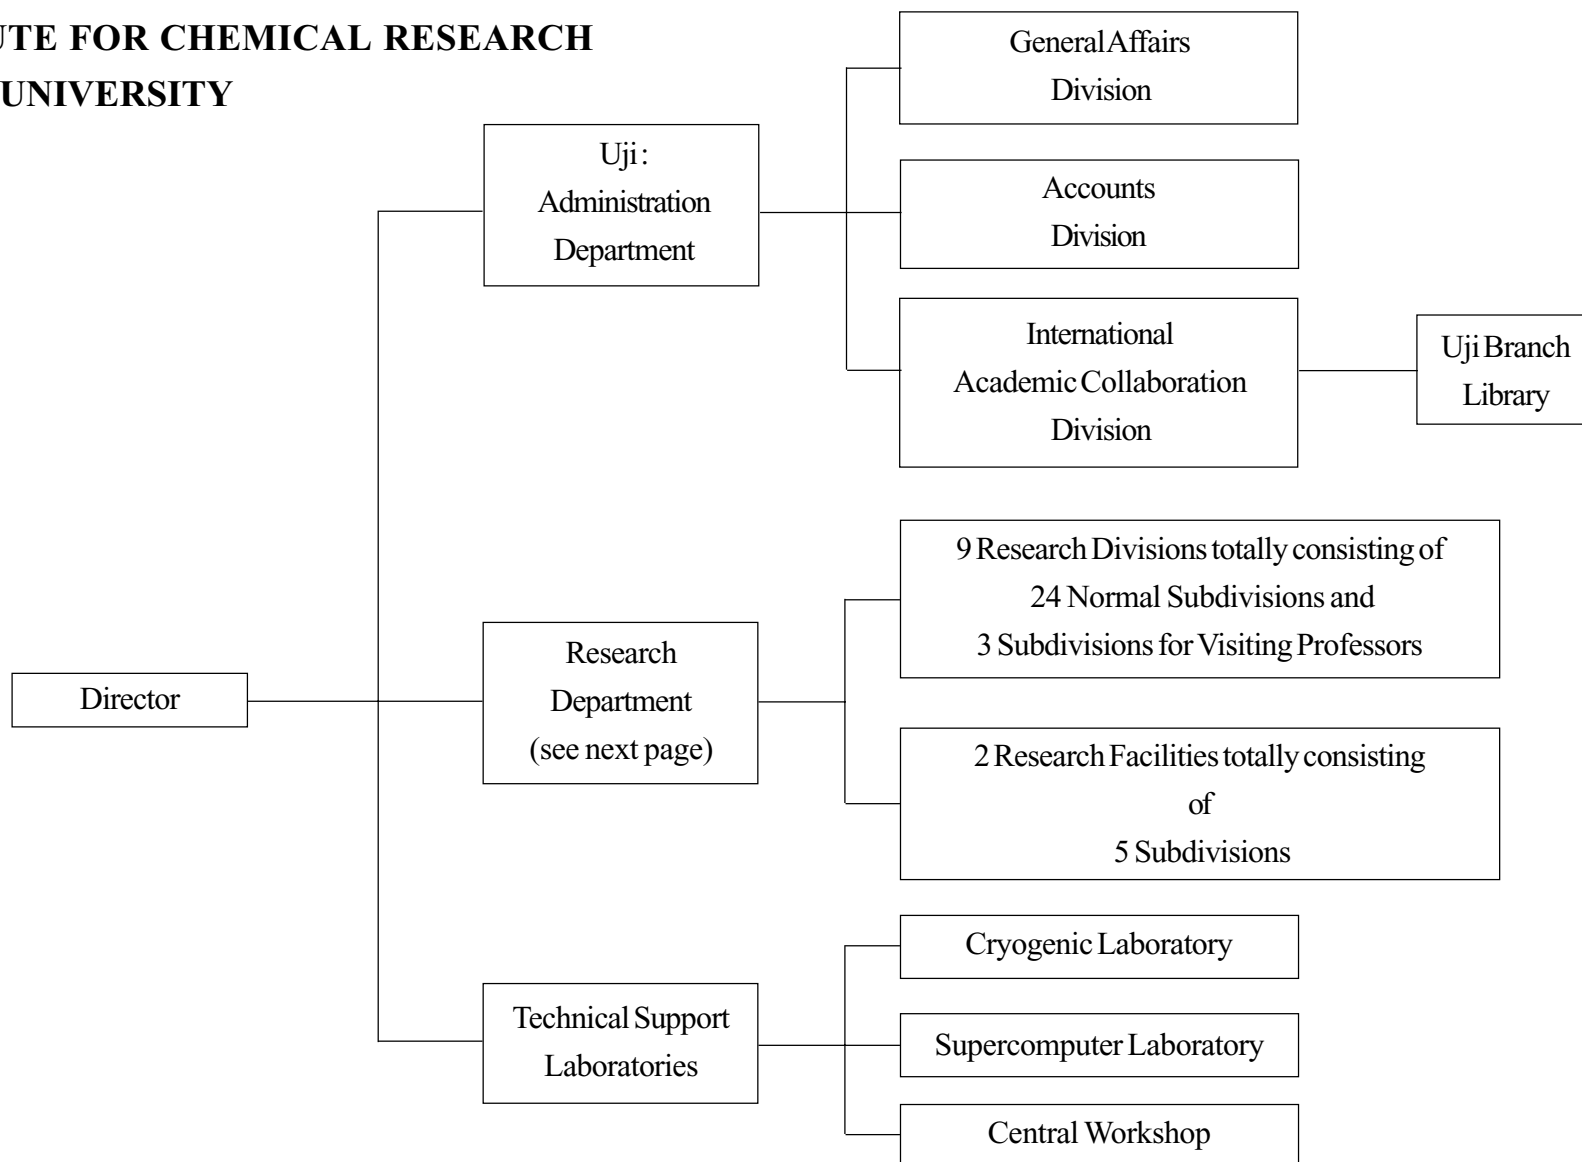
UTE FOR CHEMICAL RESEARCH
UNIVERSITY

Director

Uji: Administration Department

General Affairs Division

Accounts Division

International Academic Collaboration Division

Uji Branch Library

Research Department (see next page)

9 Research Divisions totally consisting of 24 Normal Subdivisions and 3 Subdivisions for Visiting Professors

2 Research Facilities totally consisting of 5 Subdivisions

Technical Support Laboratories

Cryogenic Laboratory

Supercomputer Laboratory

Central Workshop